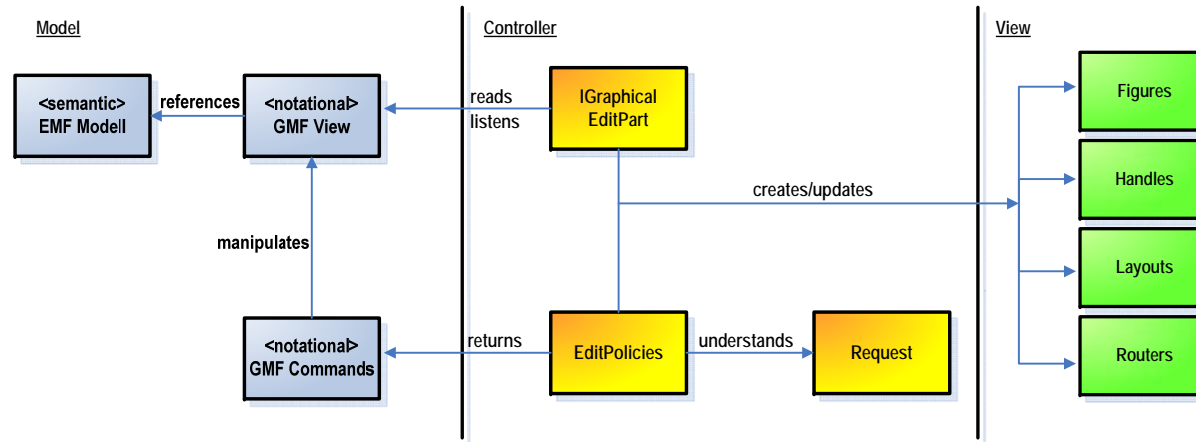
Model

Controller

View

<semantic>
EMF Modell

references

<notational>
GMF View

reads
listens

IGraphical
EditPart

Figures

creates/updates

Handles

manipulates

Layouts

<notational>
GMF Commands

returns

EditPolicies

understands

Request

Routers